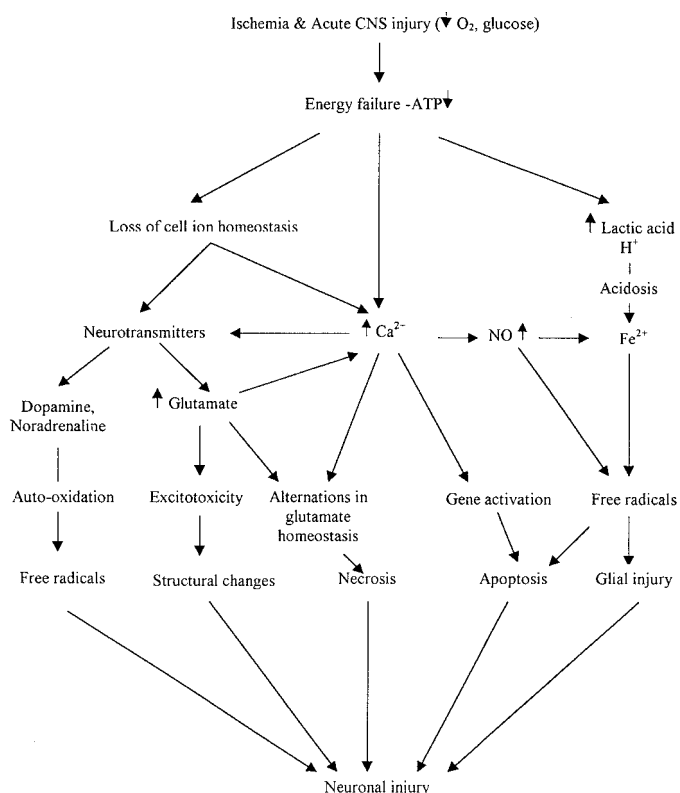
Ischemia & Acute CNS injury (↓ $O_2$, glucose)

Energy failure -ATP↓

Loss of cell ion homeostasis

↑ Lactic acid $H^+$

Acidosis

Neurotransmitters

↑ $Ca^{2-}$

NO ↑

$Fe^{2+}$

Dopamine, Noradrenaline

↑ Glutamate

Auto-oxidation

Excitotoxicity

Alternations in glutamate homeostasis

Gene activation

Free radicals

Free radicals

Structural changes

Necrosis

Apoptosis

Glial injury

Neuronal injury